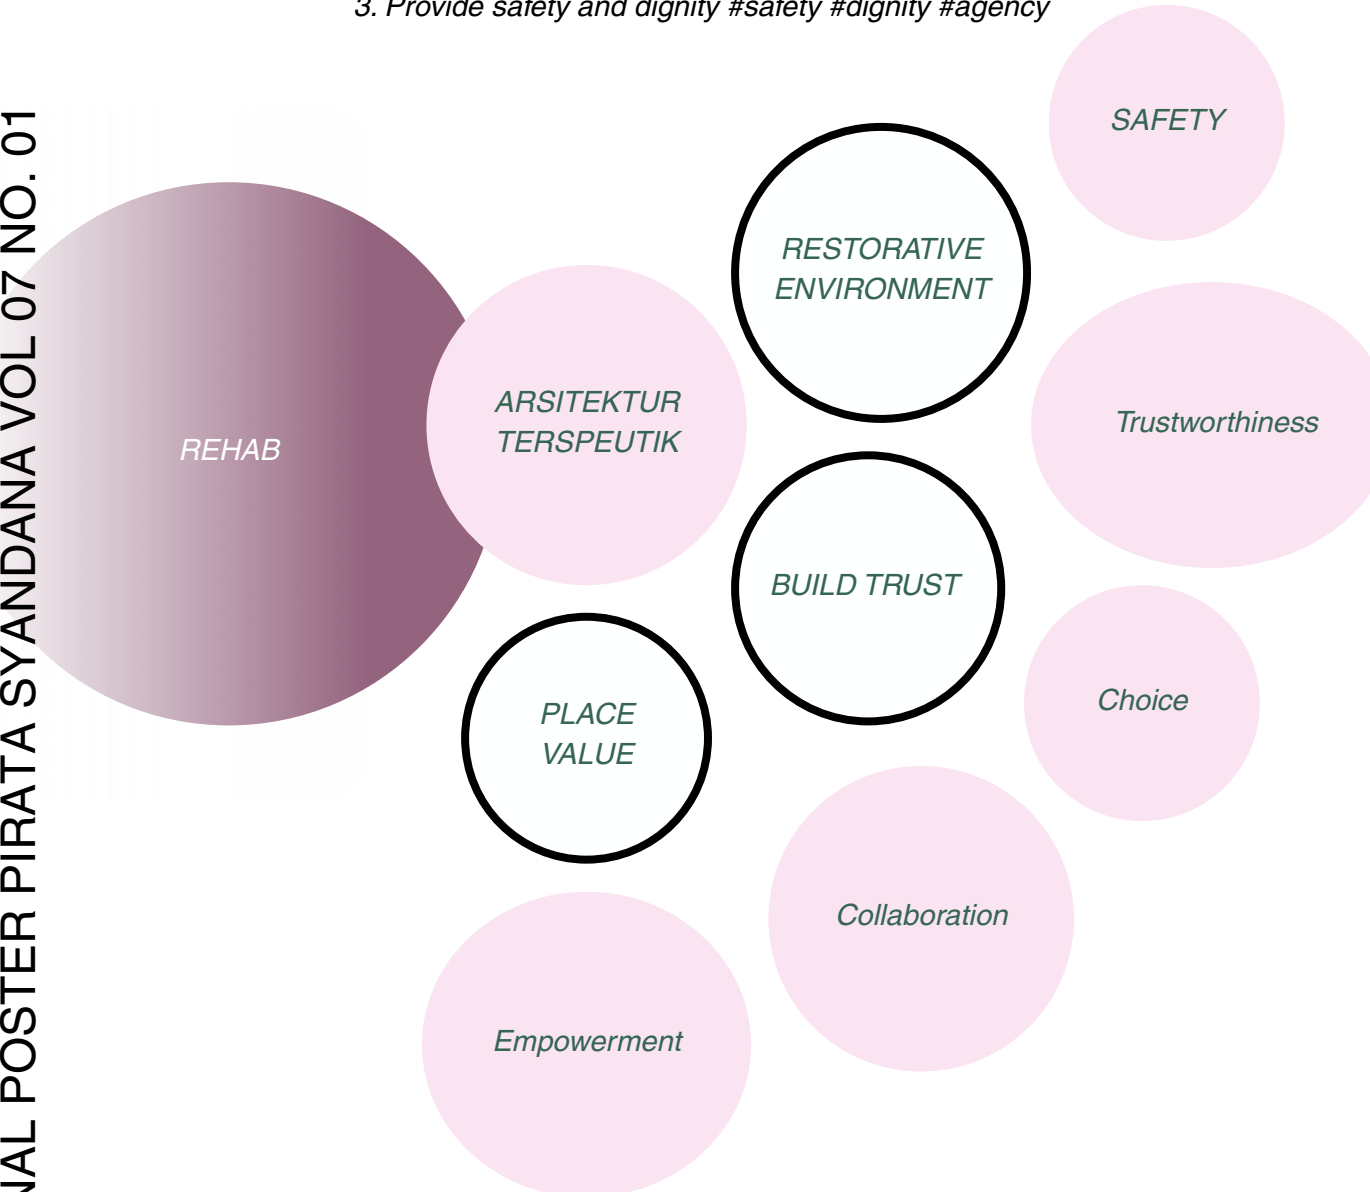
3. Provide safety and dignity #safety #dignity #agency

NAL POSTER PIRATA SYANDANA VOL 07 NO. 01

SAFETY

RESTORATIVE ENVIRONMENT

REHAB

ARSITEKTUR TERSPEUTIK

Trustworthiness

BUILD TRUST

Choice

PLACE VALUE

Collaboration

Empowerment